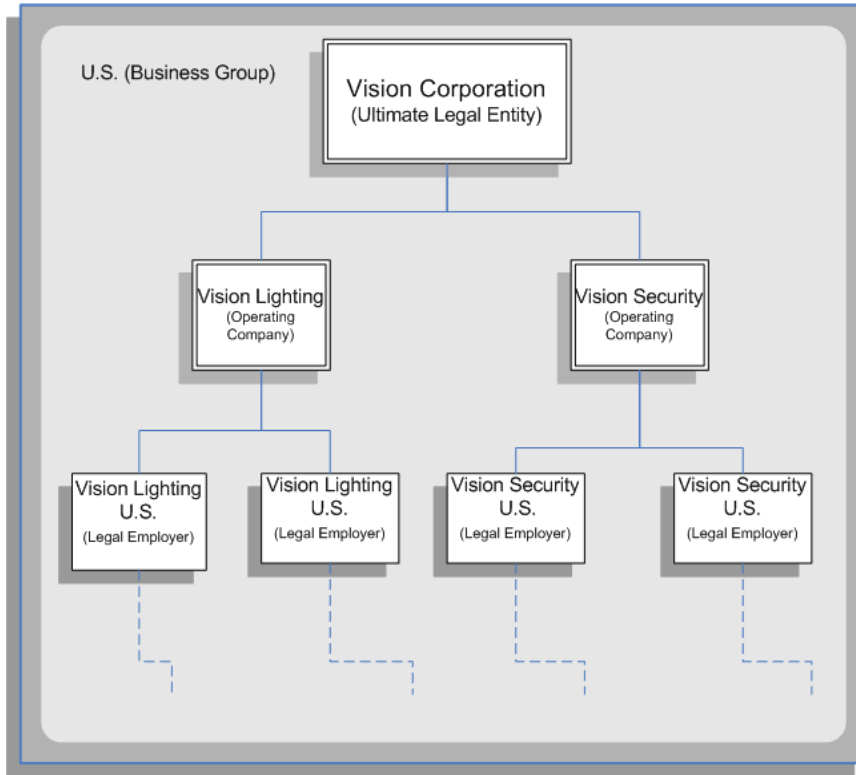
U.S. (Business Group)

Vision Corporation
(Ultimate Legal Entity)

Vision Lighting
(Operating Company)

Vision Security
(Operating Company)

Vision Lighting U.S.
(Legal Employer)

Vision Lighting U.S.
(Legal Employer)

Vision Security U.S.
(Legal Employer)

Vision Security U.S.
(Legal Employer)